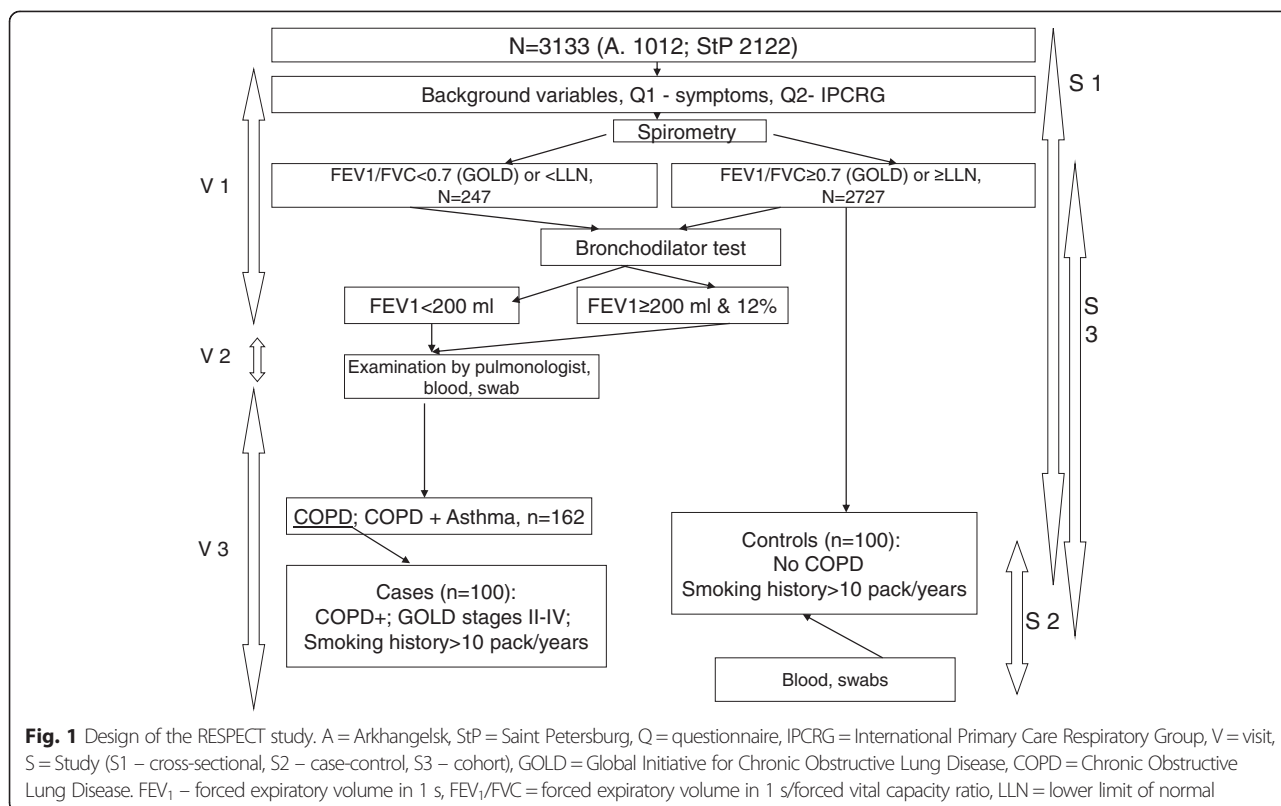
N=3133 (A. 1012; StP 2122)

S 1

Background variables, Q1 - symptoms, Q2- IPCRG

Spirometry

V 1

FEV1/FVC<0.7 (GOLD) or <LLN, N=247

FEV1/FVC≥0.7 (GOLD) or ≥LLN, N=2727

Bronchodilator test

S 3

FEV1<200 ml

FEV1≥200 ml & 12%

V 2

Examination by pulmonologist, blood, swab

COPD; COPD + Asthma, n=162

V 3

Controls (n=100): No COPD Smoking history>10 pack/years

Cases (n=100): COPD+; GOLD stages II-IV; Smoking history>10 pack/years

S 2

Blood, swabs

**Fig. 1** Design of the RESPECT study. A = Arkhangelsk, StP = Saint Petersburg, Q = questionnaire, IPCRG = International Primary Care Respiratory Group, V = visit, S = Study (S1 – cross-sectional, S2 – case-control, S3 – cohort), GOLD = Global Initiative for Chronic Obstructive Lung Disease, COPD = Chronic Obstructive Lung Disease. $FEV_1$ – forced expiratory volume in 1 s, $FEV_1/FVC$ = forced expiratory volume in 1 s/forced vital capacity ratio, LLN = lower limit of normal